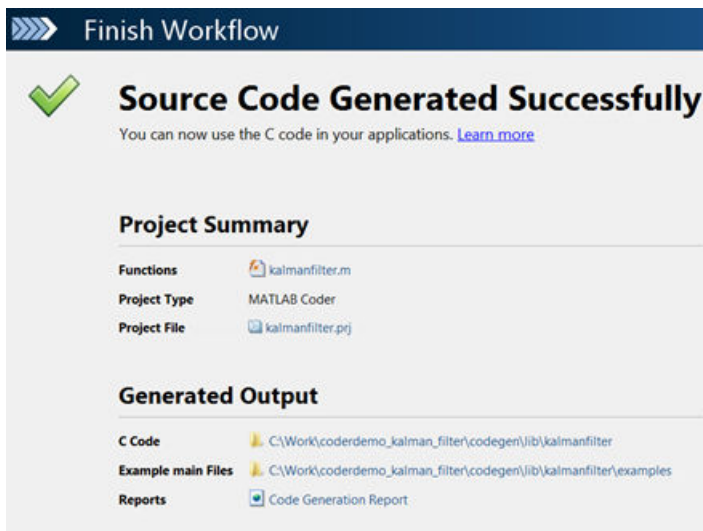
Finish Workflow

Source Code Generated Successfully

You can now use the C code in your applications. Learn more

Project Summary

| | |
|---|---|
| Functions | kalmanfilter.m |
| Project Type | MATLAB Coder |
| Project File | kalmanfilter.prj |

Generated Output

| | |
|---|---|
| C Code | C:\Work\coderdemo_kalman_filter\codegen\lib\kalmanfilter |
| Example main Files | C:\Work\coderdemo_kalman_filter\codegen\lib\kalmanfilter\examples |
| Reports | Code Generation Report |